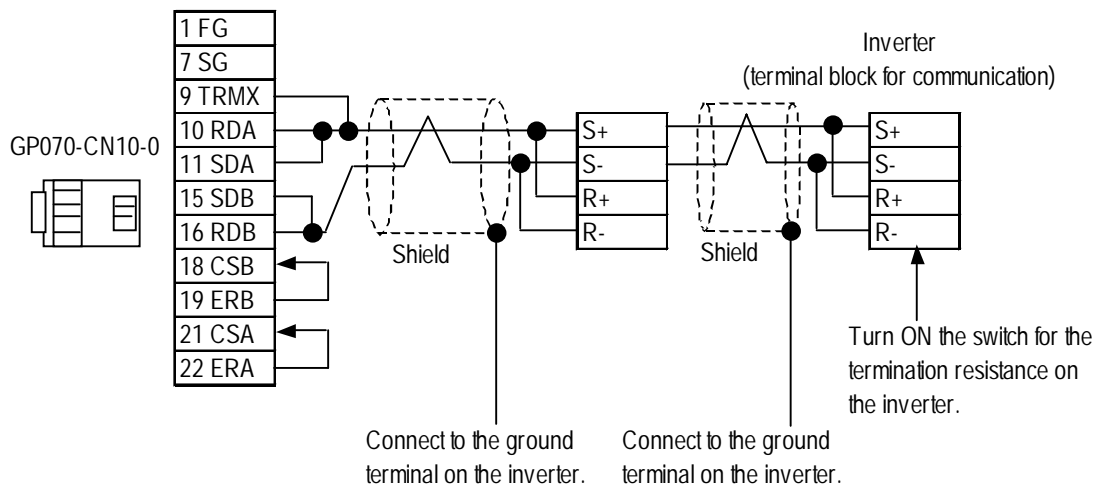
1 FG
7 SG
9 TRMX
10 RDA
11 SDA
15 SDB
16 RDB
18 CSB
19 ERB
21 CSA
22 ERA

GP070-CN10-0

Shield

S+
S-
R+
R-

Shield

Inverter
(terminal block for communication)

S+
S-
R+
R-

Turn ON the switch for the termination resistance on the inverter.

Connect to the ground terminal on the inverter.

Connect to the ground terminal on the inverter.